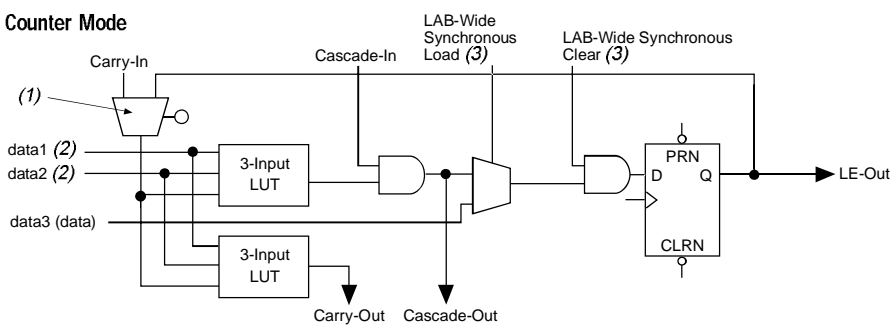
Counter Mode

Carry-In

Cascade-In

LAB-Wide Synchronous Load (3)

LAB-Wide Synchronous Clear (3)

(1)

data1 (2)

data2 (2)

3-Input LUT

data3 (data)

3-Input LUT

PRN

D

Q

CLRN

LE-Out

Carry-Out

Cascade-Out